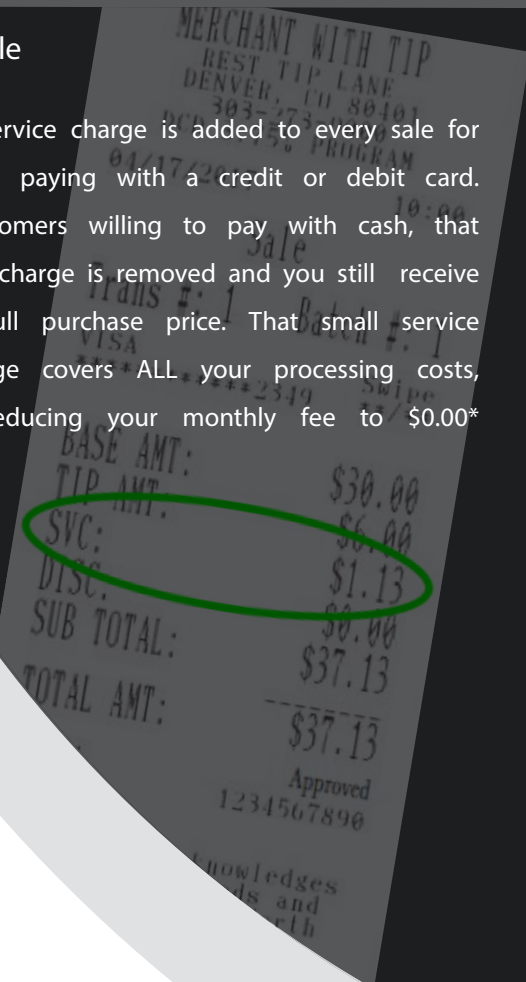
le

ervice charge is added to every sale for paying with a credit or debit card. omers willing to pay with cash, that charge is removed and you still receive ull purchase price. That small service ge covers ALL your processing costs, educing your monthly fee to $0.00*

MERCHANT WITH TIP
REST TIP LANE
DENVER, CO 80401
303-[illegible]
DCP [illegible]% PROGRAM
04/17/2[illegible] 10:06
Sale
Trans #: 1 Batch #: 1
VISA Swipe
************2349
BASE AMT: $30.00
TIP AMT: $6.00
SVC: $1.13
DISC: $0.00
SUB TOTAL: $37.13
TOTAL AMT: $37.13
Approved
1234567890
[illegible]owledges
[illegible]ds and
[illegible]rth